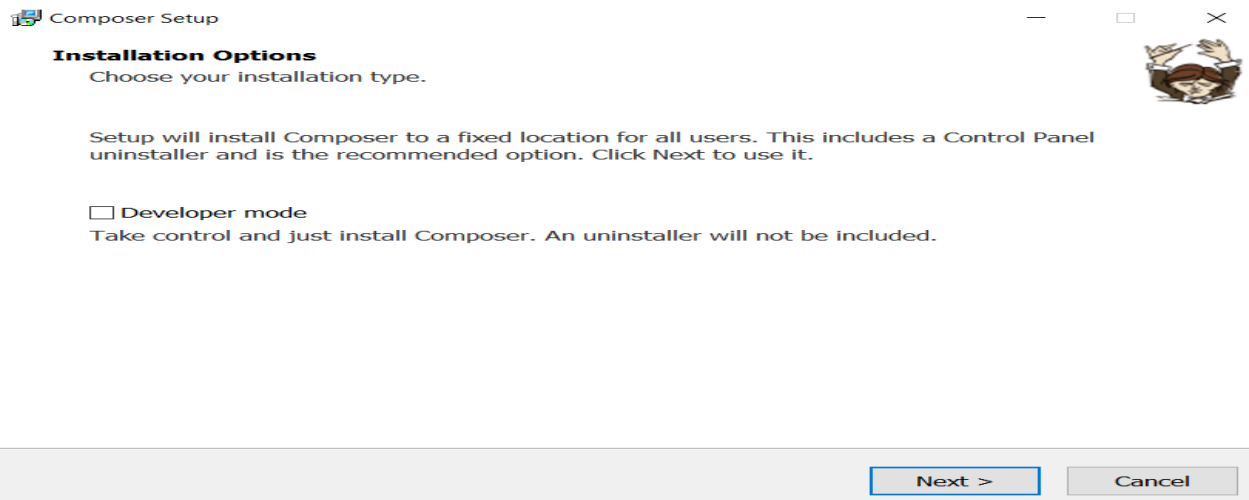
Composer Setup

Installation Options
Choose your installation type.

Setup will install Composer to a fixed location for all users. This includes a Control Panel uninstaller and is the recommended option. Click Next to use it.

Developer mode
Take control and just install Composer. An uninstaller will not be included.

Next >
Cancel